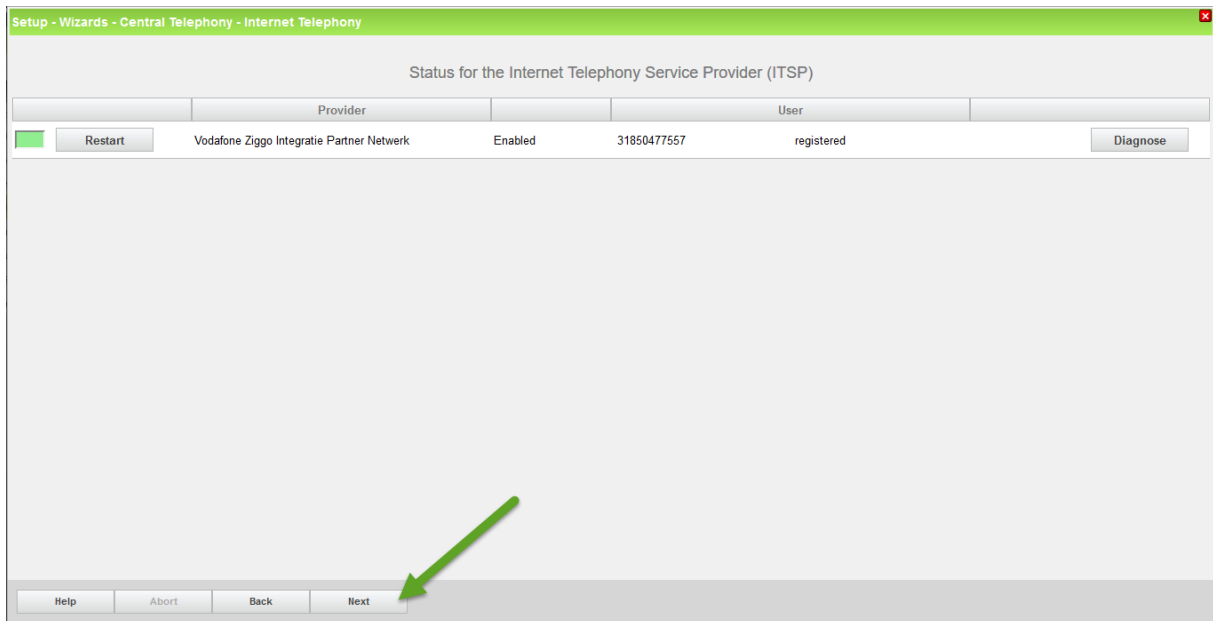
Setup - Wizards - Central Telephony - Internet Telephony

Status for the Internet Telephony Service Provider (ITSP)

| | Provider | | User | | |
|---|---|---|---|---|---|
| Restart | Vodafone Ziggo Integratie Partner Netwerk | Enabled | 31850477557 | registered | Diagnose |

Help Abort Back Next